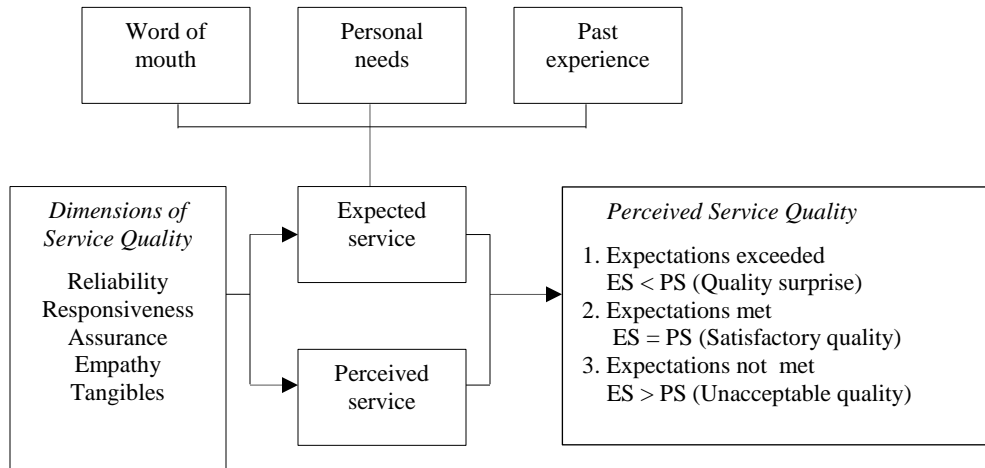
Word of mouth

Personal needs

Past experience

Dimensions of Service Quality

Reliability
Responsiveness
Assurance
Empathy
Tangibles

Expected service

Perceived service

Perceived Service Quality

1. Expectations exceeded
ES < PS (Quality surprise)
2. Expectations met
ES = PS (Satisfactory quality)
3. Expectations not met
ES > PS (Unacceptable quality)